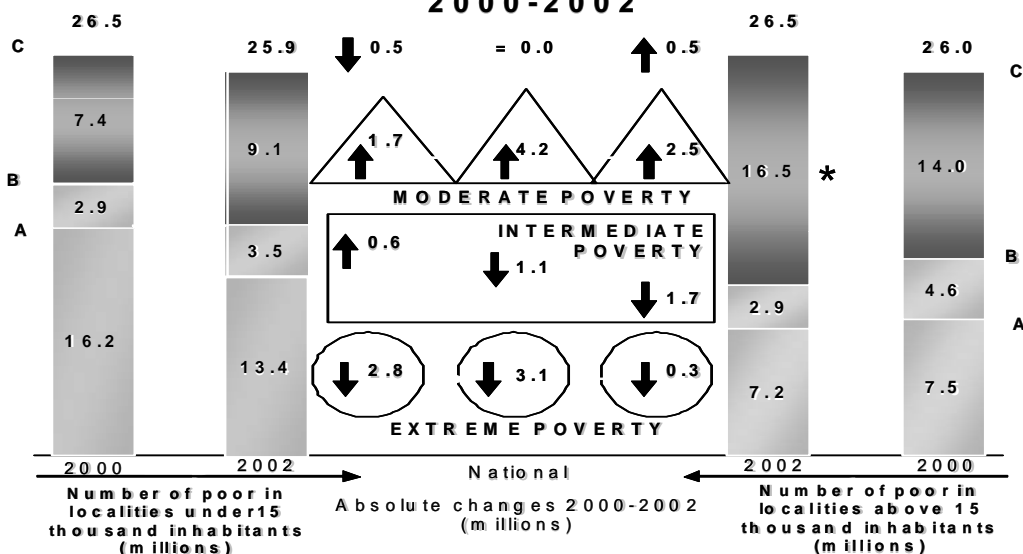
2000-2002

26.5

C

7.4

B

2.9

A

16.2

2000

Number of poor in localities under 15 thousand inhabitants (millions)

25.9

9.1

3.5

13.4

2002

0.5

= 0.0

0.5

1.7

4.2

2.5

MODERATE POVERTY

INTERMEDIATE POVERTY

0.6

1.1

1.7

2.8

3.1

0.3

EXTREME POVERTY

National

Absolute changes 2000-2002 (millions)

26.5

16.5

*

2.9

7.2

2002

26.0

C

14.0

B

4.6

A

7.5

2000

Number of poor in localities above 15 thousand inhabitants (millions)